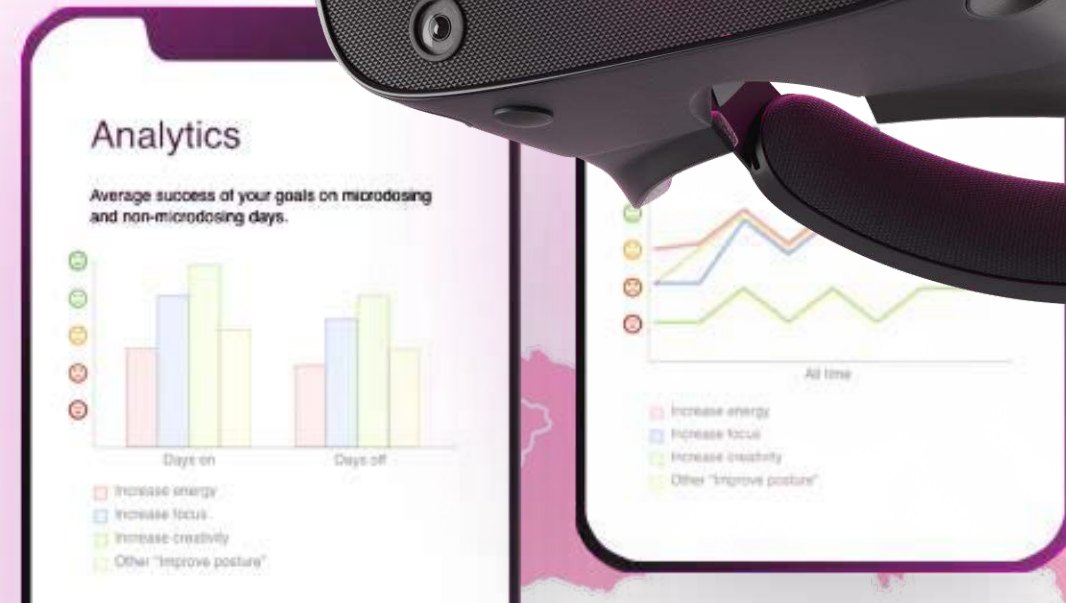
Analytics

Average success of your goals on microdosing and non-microdosing days.

Days on

Days off

Increase energy

Increase focus

Increase creativity

Other "Improve posture"

All time

Increase energy

Increase focus

Increase creativity

Other "Improve posture"